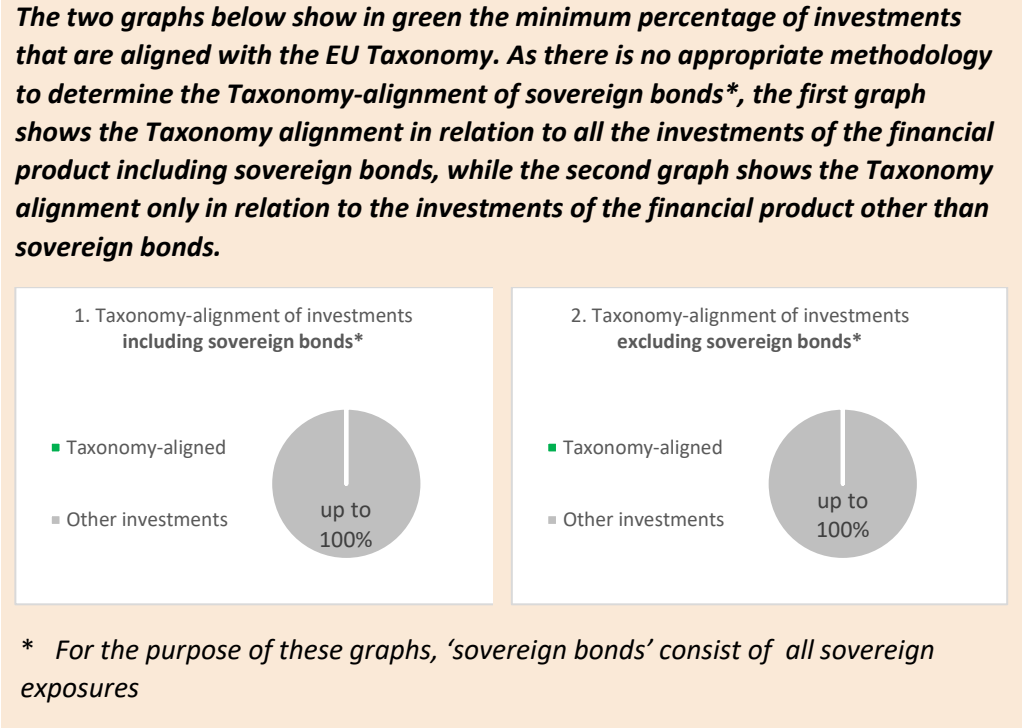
The two graphs below show in green the minimum percentage of investments that are aligned with the EU Taxonomy. As there is no appropriate methodology to determine the Taxonomy-alignment of sovereign bonds*, the first graph shows the Taxonomy alignment in relation to all the investments of the financial product including sovereign bonds, while the second graph shows the Taxonomy alignment only in relation to the investments of the financial product other than sovereign bonds.

1. Taxonomy-alignment of investments **including sovereign bonds***

Taxonomy-aligned

Other investments

up to 100%

2. Taxonomy-alignment of investments **excluding sovereign bonds***

Taxonomy-aligned

Other investments

up to 100%

* For the purpose of these graphs, 'sovereign bonds' consist of all sovereign exposures